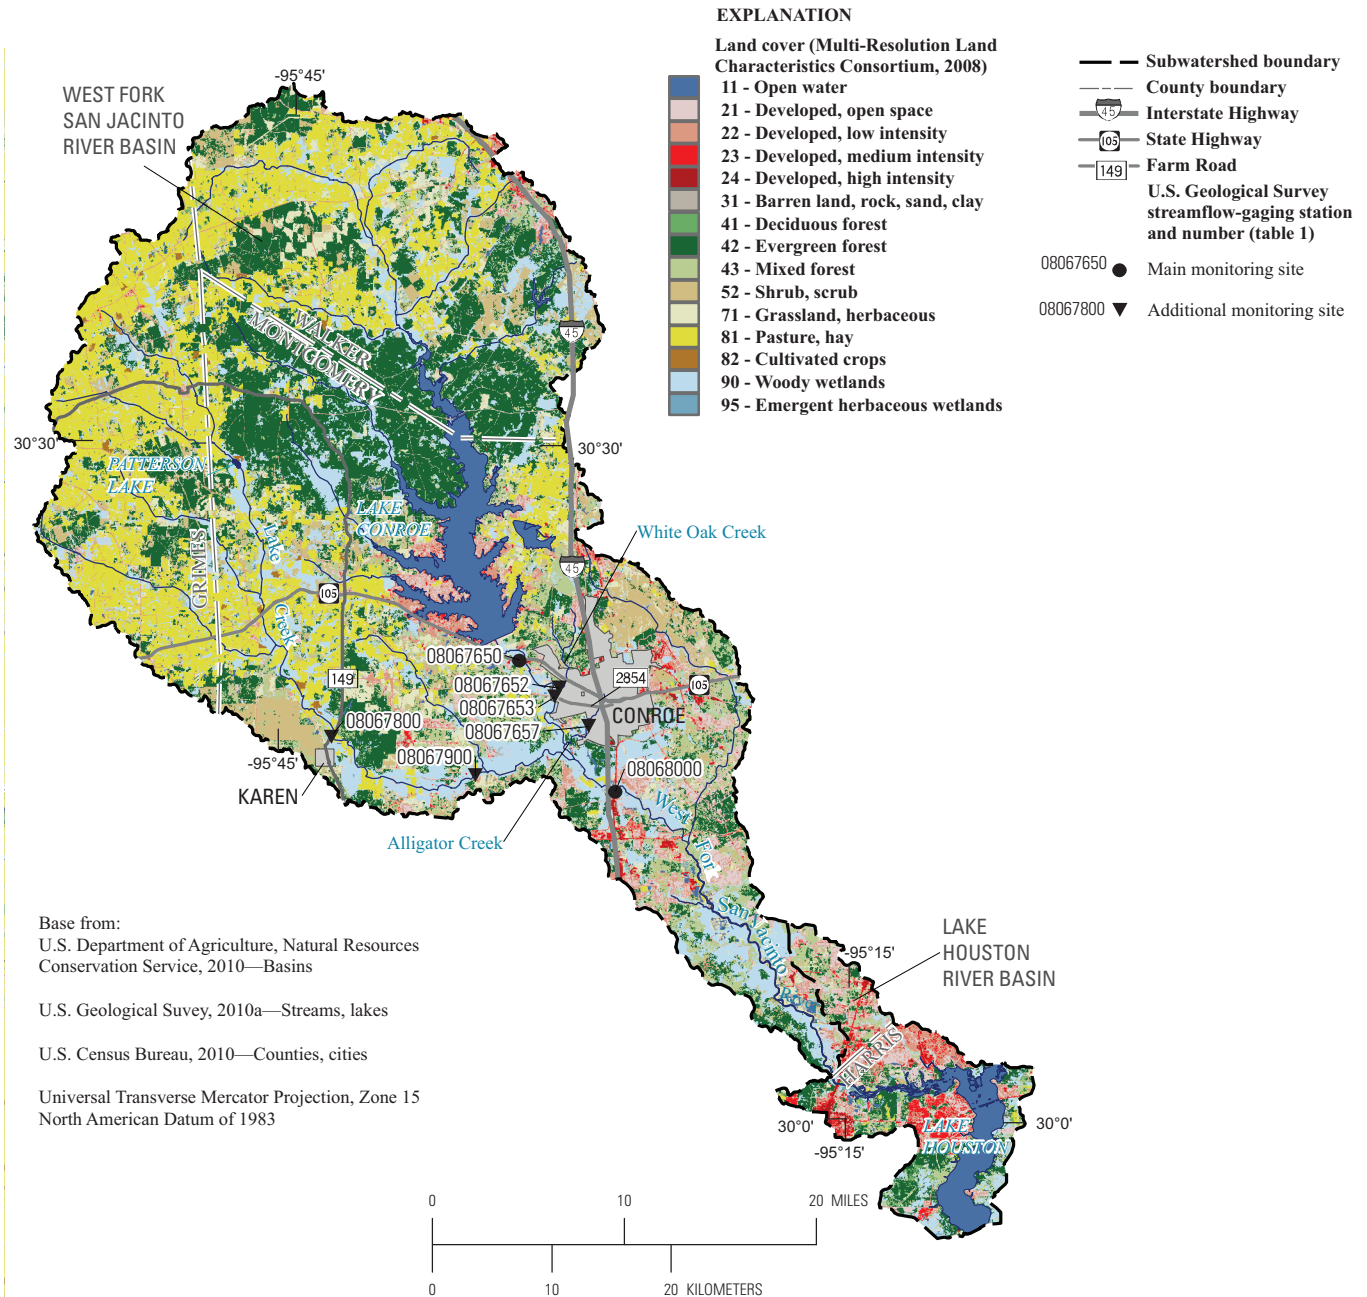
EXPLANATION

Land cover (Multi-Resolution Land Characteristics Consortium, 2008)
11 - Open water
21 - Developed, open space
22 - Developed, low intensity
23 - Developed, medium intensity
24 - Developed, high intensity
31 - Barren land, rock, sand, clay
41 - Deciduous forest
42 - Evergreen forest
43 - Mixed forest
52 - Shrub, scrub
71 - Grassland, herbaceous
81 - Pasture, hay
82 - Cultivated crops
90 - Woody wetlands
95 - Emergent herbaceous wetlands

Subwatershed boundary
County boundary
45 Interstate Highway
105 State Highway
149 Farm Road
U.S. Geological Survey streamflow-gaging station and number (table 1)
08067650 Main monitoring site
08067800 Additional monitoring site

WEST FORK SAN JACINTO RIVER BASIN

-95°45'

WALKER
MONTGOMERY
45
30°30'
30°30'
PATTERSON LAKE
LAKE CONROE
White Oak Creek
GRIMES
Lake Creek
45
105
08067650
08067652
08067653
08067657
2854
105
CONROE
149
08067800
08067900
-95°45'
KAREN
08068000
Alligator Creek
West Fork San Jacinto River

LAKE HOUSTON RIVER BASIN
-95°15'
HARRIS
LAKE HOUSTON
30°0'
30°0'
-95°15'

Base from:
U.S. Department of Agriculture, Natural Resources Conservation Service, 2010—Basins

U.S. Geological Suvey, 2010a—Streams, lakes

U.S. Census Bureau, 2010—Counties, cities

Universal Transverse Mercator Projection, Zone 15
North American Datum of 1983

0 10 20 MILES
0 10 20 KILOMETERS